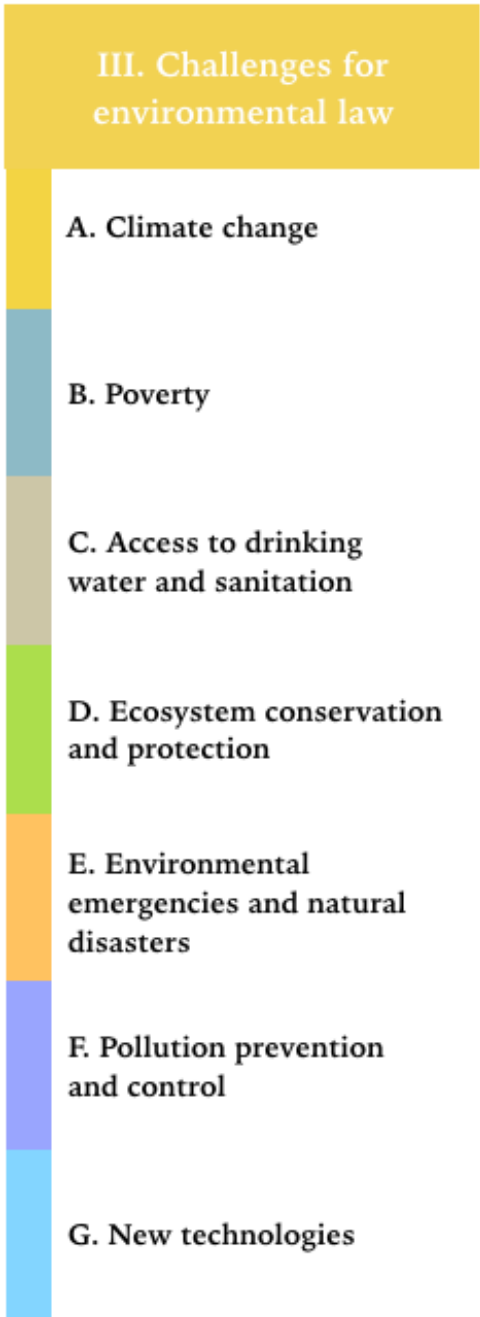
III. Challenges for environmental law

A. Climate change

B. Poverty

C. Access to drinking water and sanitation

D. Ecosystem conservation and protection

E. Environmental emergencies and natural disasters

F. Pollution prevention and control

G. New technologies